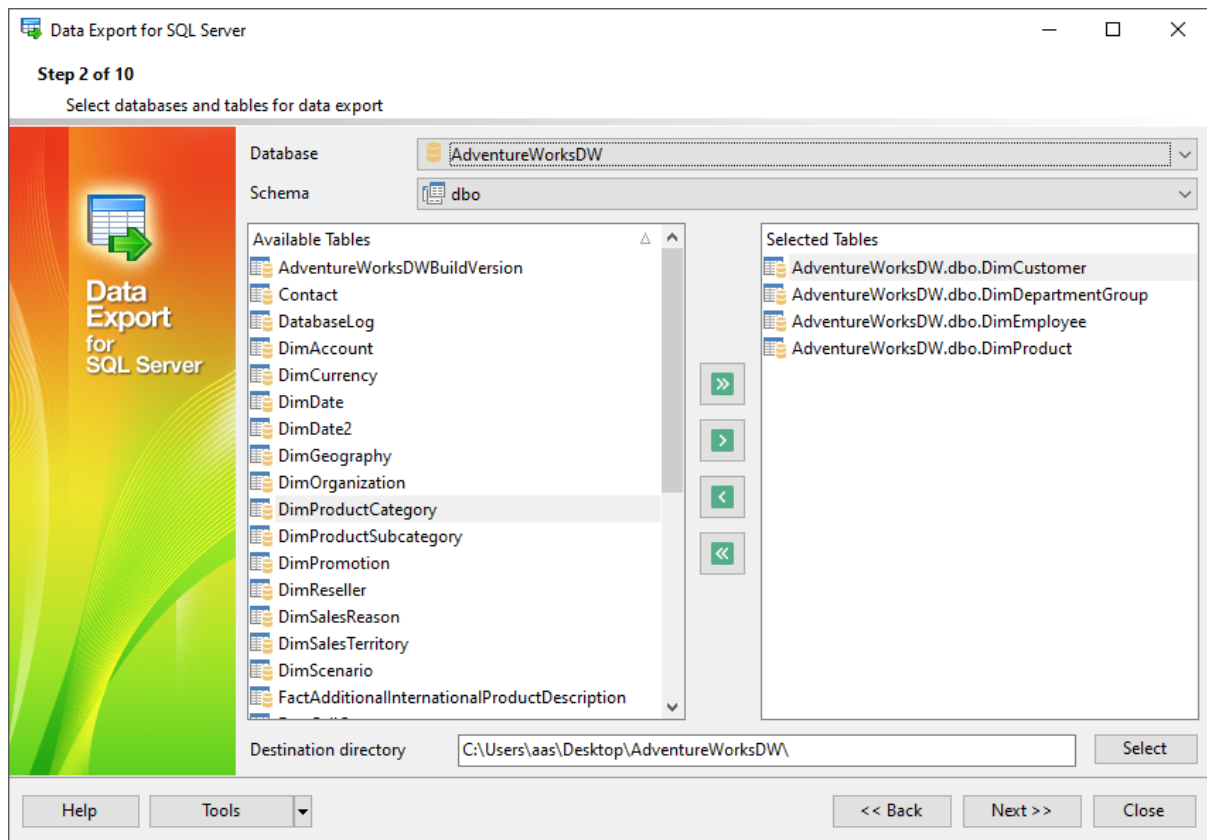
Data Export for SQL Server

Step 2 of 10

Select databases and tables for data export

Data Export for SQL Server

Database AdventureWorksDW

Schema dbo

Available Tables

AdventureWorksDWBuildVersion
Contact
DatabaseLog
DimAccount
DimCurrency
DimDate
DimDate2
DimGeography
DimOrganization
DimProductCategory
DimProductSubcategory
DimPromotion
DimReseller
DimSalesReason
DimSalesTerritory
DimScenario
FactAdditionalInternationalProductDescription

Selected Tables

AdventureWorksDW.dbo.DimCustomer
AdventureWorksDW.dbo.DimDepartmentGroup
AdventureWorksDW.dbo.DimEmployee
AdventureWorksDW.dbo.DimProduct

Destination directory C:\Users\aas\Desktop\AdventureWorksDW\

Select

Help Tools << Back Next >> Close